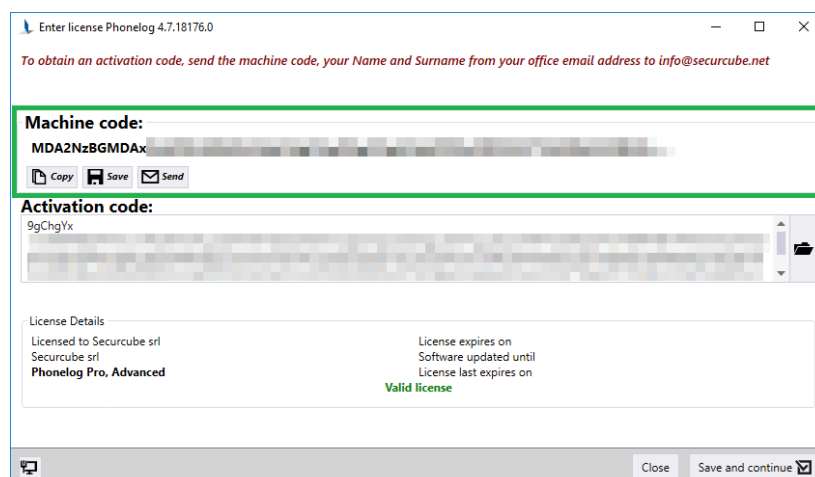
Enter license Phonelog 4.7.18176.0

To obtain an activation code, send the machine code, your Name and Surname from your office email address to info@securcube.net

Machine code:
MDA2NzBGMDAx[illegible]

Copy Save Send

Activation code:
9gChgYx
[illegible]

License Details
Licensed to Securcube srl
Securcube srl
Phonelog Pro, Advanced

License expires on
Software updated until
License last expires on
Valid license

Close Save and continue